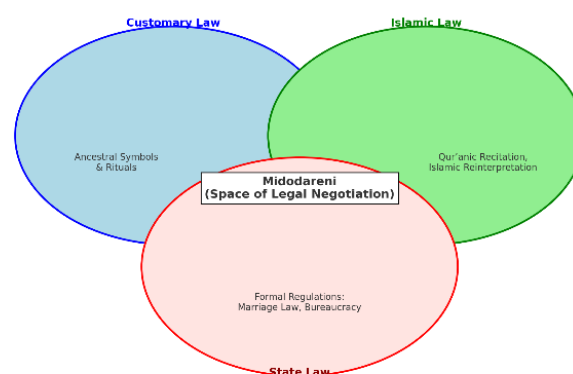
Customary Law

Islamic Law

Ancestral Symbols & Rituals

Qur'anic Recitation, Islamic Reinterpretation

Midodareni (Space of Legal Negotiation)

Formal Regulations: Marriage Law, Bureaucracy

State Law